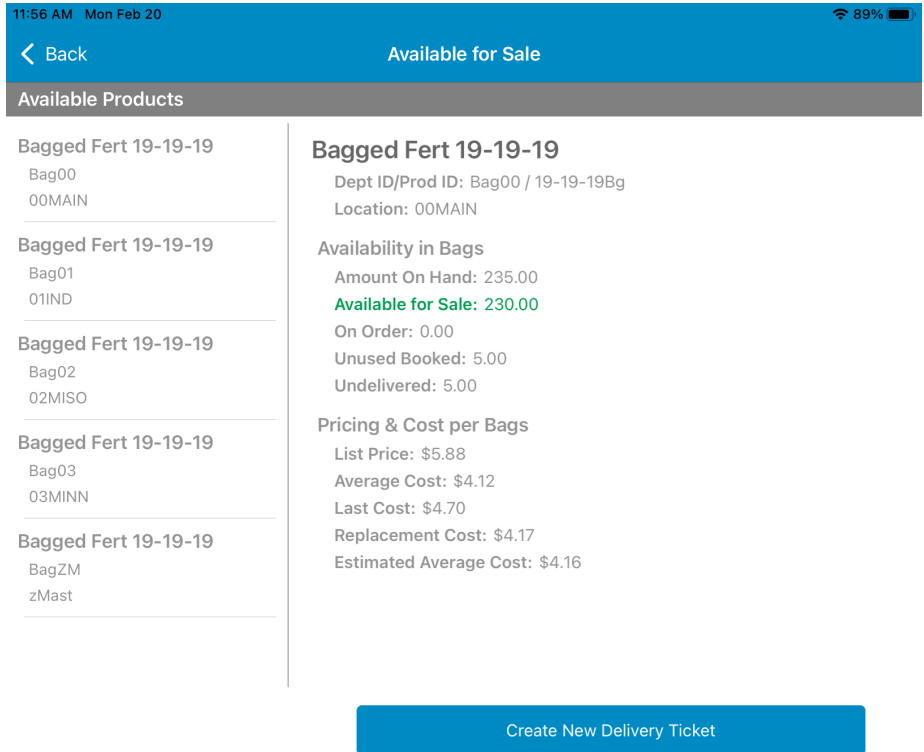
11:56 AM Mon Feb 20
89%

Back
Available for Sale

Available Products

Bagged Fert 19-19-19
Bag00
00MAIN

Bagged Fert 19-19-19
Bag01
01IND

Bagged Fert 19-19-19
Bag02
02MISO

Bagged Fert 19-19-19
Bag03
03MINN

Bagged Fert 19-19-19
BagZM
zMast

Bagged Fert 19-19-19
Dept ID/Prod ID: Bag00 / 19-19-19Bg
Location: 00MAIN

Availability in Bags
Amount On Hand: 235.00
Available for Sale: 230.00
On Order: 0.00
Unused Booked: 5.00
Undelivered: 5.00

Pricing & Cost per Bags
List Price: $5.88
Average Cost: $4.12
Last Cost: $4.70
Replacement Cost: $4.17
Estimated Average Cost: $4.16

Create New Delivery Ticket